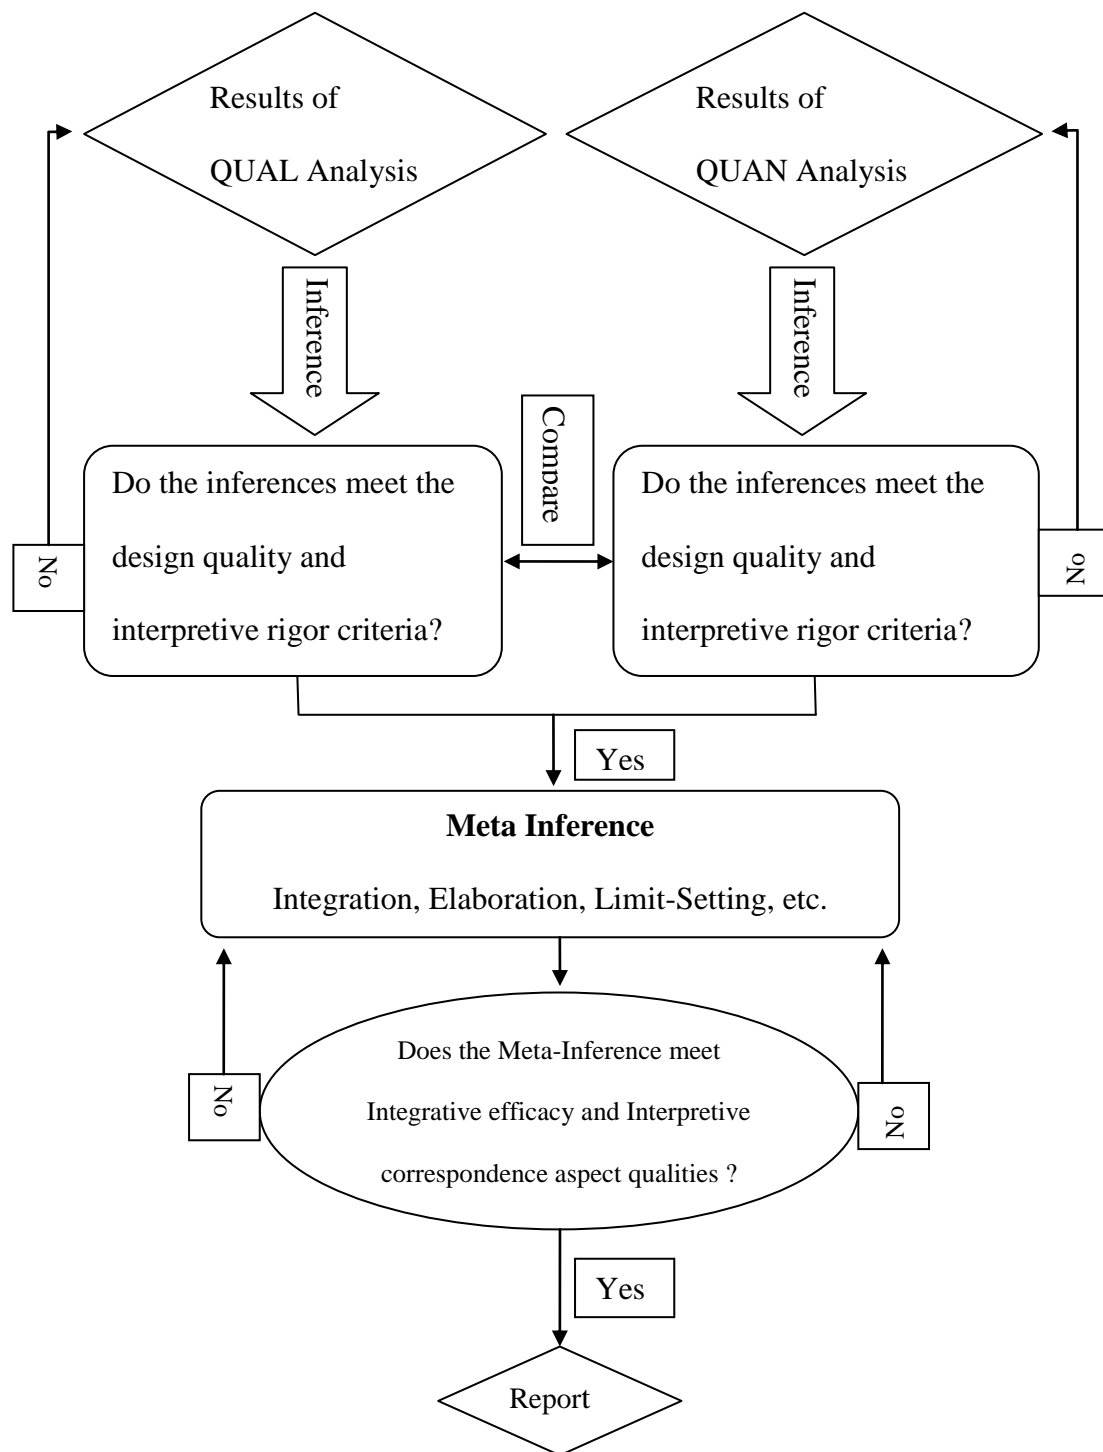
Results of QUAL Analysis

Results of QUAN Analysis

Inference

Inference

Compare

No

Do the inferences meet the design quality and interpretive rigor criteria?

Do the inferences meet the design quality and interpretive rigor criteria?

No

Yes

**Meta Inference**

Integration, Elaboration, Limit-Setting, etc.

No

Does the Meta-Inference meet Integrative efficacy and Interpretive correspondence aspect qualities ?

No

Yes

Report